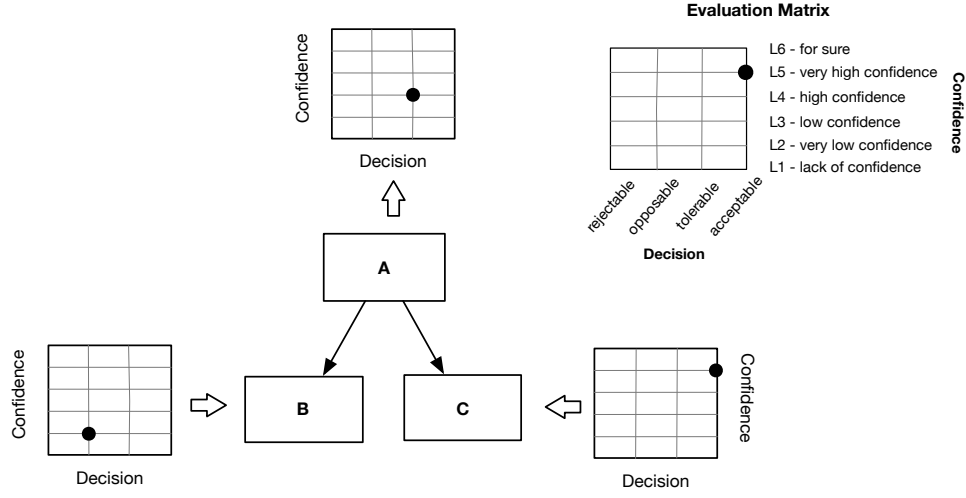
Confidence

Decision

Evaluation Matrix

L6 - for sure
L5 - very high confidence
L4 - high confidence
L3 - low confidence
L2 - very low confidence
L1 - lack of confidence

Confidence

rejectable
opposable
tolerable
acceptable

Decision

A

Confidence

Decision

B

C

Confidence

Decision